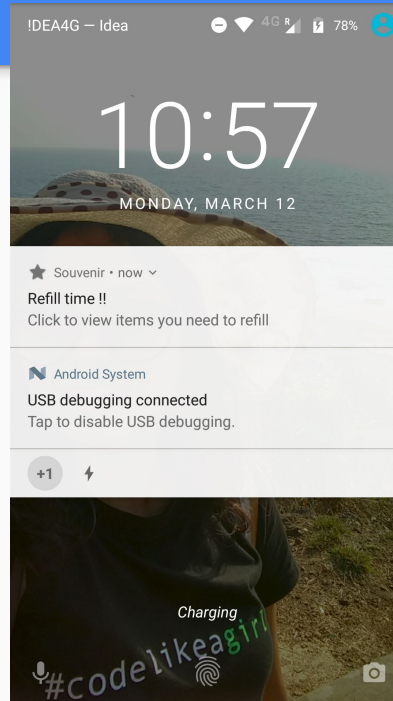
!DEA4G — Idea 4G R 78%

10:57

MONDAY, MARCH 12

Souvenir • now

Refill time !!

Click to view items you need to refill

Android System

USB debugging connected

Tap to disable USB debugging.

+1

Charging

#codelikeagirl